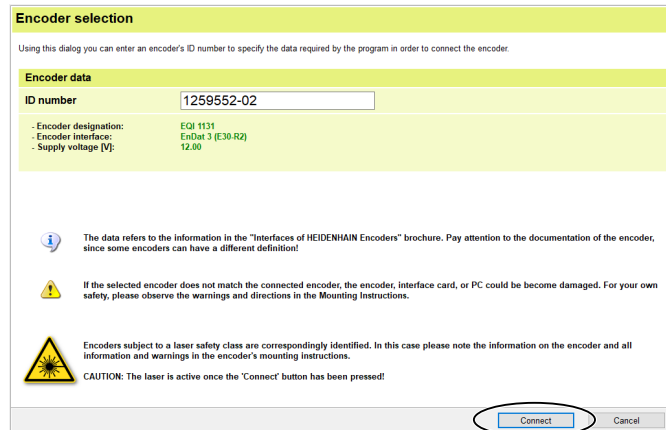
Encoder selection

Using this dialog you can enter an encoder's ID number to specify the data required by the program in order to connect the encoder.

Encoder data

ID number 1259552-02

- Encoder designation: EQI 1131
- Encoder interface: EnDat 3 (E30-R2)
- Supply voltage [V]: 12.00

The data refers to the information in the "Interfaces of HEIDENHAIN Encoders" brochure. Pay attention to the documentation of the encoder, since some encoders can have a different definition!

If the selected encoder does not match the connected encoder, the encoder, interface card, or PC could be become damaged. For your own safety, please observe the warnings and directions in the Mounting Instructions.

Encoders subject to a laser safety class are correspondingly identified. In this case please note the information on the encoder and all information and warnings in the encoder's mounting instructions.

CAUTION: The laser is active once the 'Connect' button has been pressed!

Connect Cancel